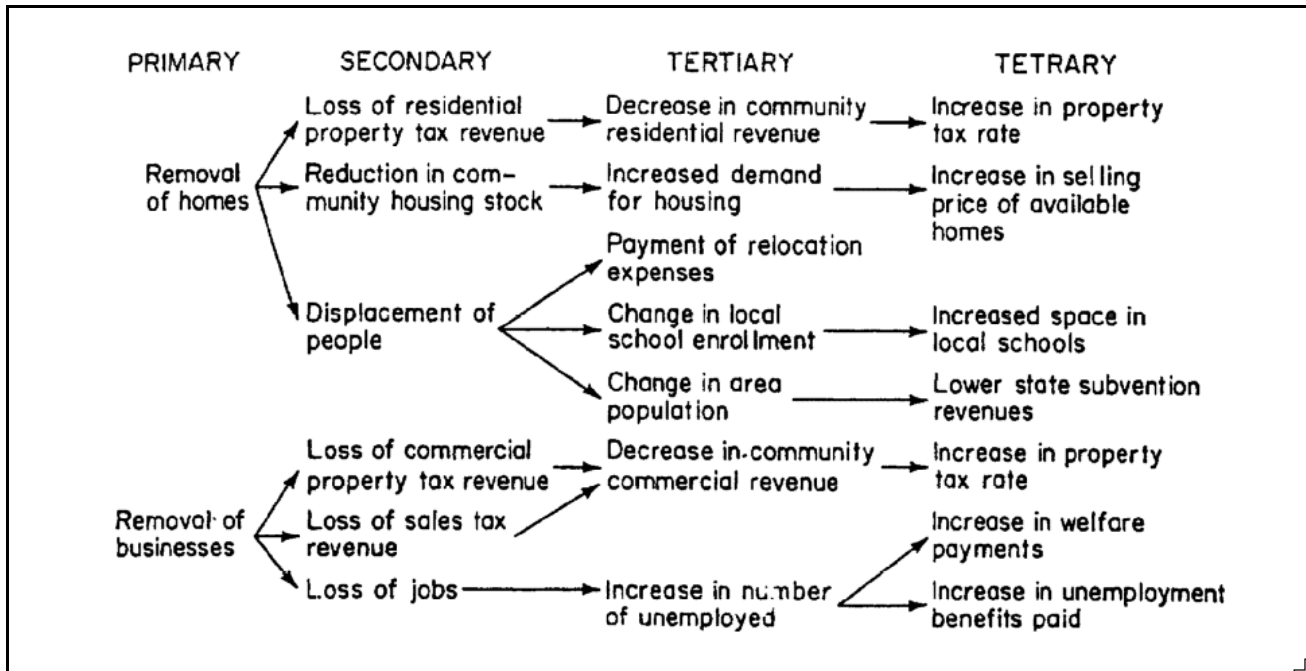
| PRIMARY | SECONDARY | TERTIARY | TETRARY |
|---|---|---|---|
| Removal of homes | Loss of residential property tax revenue | Decrease in community residential revenue | Increase in property tax rate |
| | Reduction in community housing stock | Increased demand for housing | Increase in selling price of available homes |
| | Displacement of people | Payment of relocation expenses | |
| | | Change in local school enrollment | Increased space in local schools |
| | | Change in area population | Lower state subvention revenues |
| Removal of businesses | Loss of commercial property tax revenue | Decrease in community commercial revenue | Increase in property tax rate |
| | Loss of sales tax revenue | | |
| | Loss of jobs | Increase in number of unemployed | Increase in welfare payments |
| | | | Increase in unemployment benefits paid |